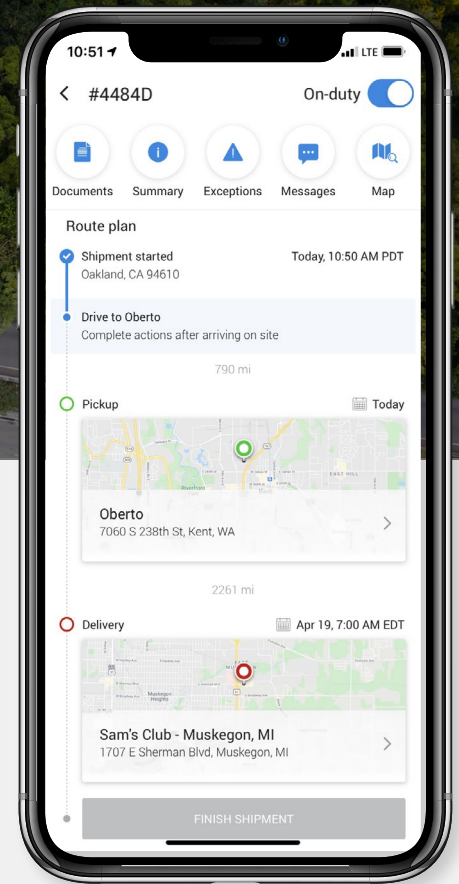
10:51 LTE

#4484D

On-duty

Documents

Summary

Exceptions

Messages

Map

Route plan

Shipment started

Today, 10:50 AM PDT

Oakland, CA 94610

Drive to Oberto

Complete actions after arriving on site

790 mi

Pickup

Today

EAST HILL

Oberto

7060 S 238th St, Kent, WA

2261 mi

Delivery

Apr 19, 7:00 AM EDT

Muskegon Heights

Sam's Club - Muskegon, MI

1707 E Sherman Blvd, Muskegon, MI

FINISH SHIPMENT